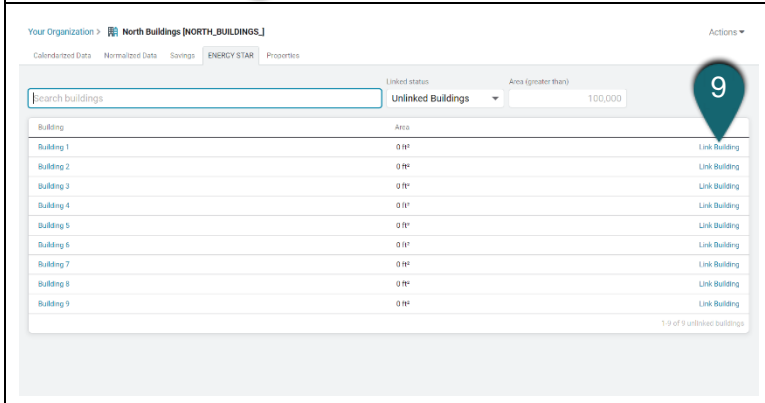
Your Organization > North Buildings [NORTH_BUILDINGS_]

Actions

Calendarized Data Normalized Data Savings ENERGY STAR Properties

Linked status

Area (greater than)

Search buildings

Unlinked Buildings

100,000

9

| Building | Area | |
|---|---|---|
| Building 1 | 0 ft² | Link Building |
| Building 2 | 0 ft² | Link Building |
| Building 3 | 0 ft² | Link Building |
| Building 4 | 0 ft² | Link Building |
| Building 5 | 0 ft² | Link Building |
| Building 6 | 0 ft² | Link Building |
| Building 7 | 0 ft² | Link Building |
| Building 8 | 0 ft² | Link Building |
| Building 9 | 0 ft² | Link Building |

1-9 of 9 unlinked buildings